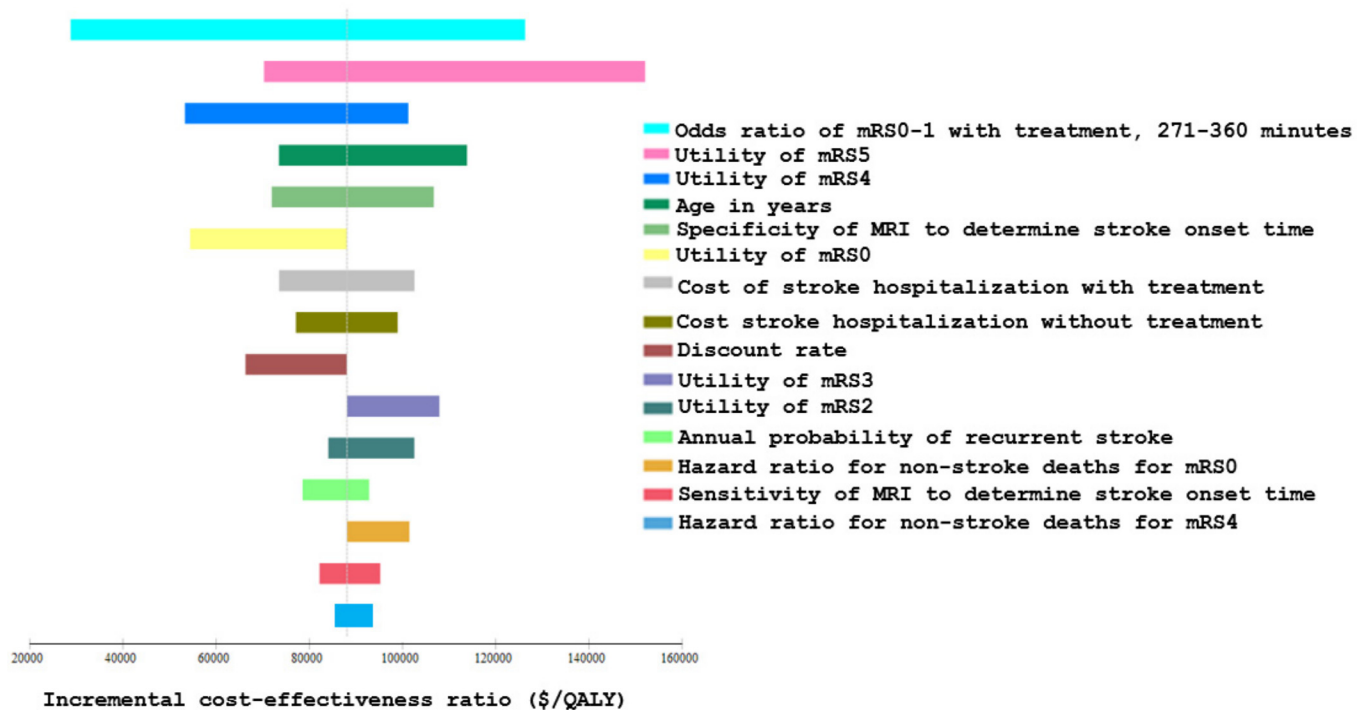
Odds ratio of mRS0-1 with treatment, 271-360 minutes
Utility of mRS5
Utility of mRS4
Age in years
Specificity of MRI to determine stroke onset time
Utility of mRS0
Cost of stroke hospitalization with treatment
Cost stroke hospitalization without treatment
Discount rate
Utility of mRS3
Utility of mRS2
Annual probability of recurrent stroke
Hazard ratio for non-stroke deaths for mRS0
Sensitivity of MRI to determine stroke onset time
Hazard ratio for non-stroke deaths for mRS4

20000 40000 60000 80000 100000 120000 140000 160000

Incremental cost-effectiveness ratio ($/QALY)